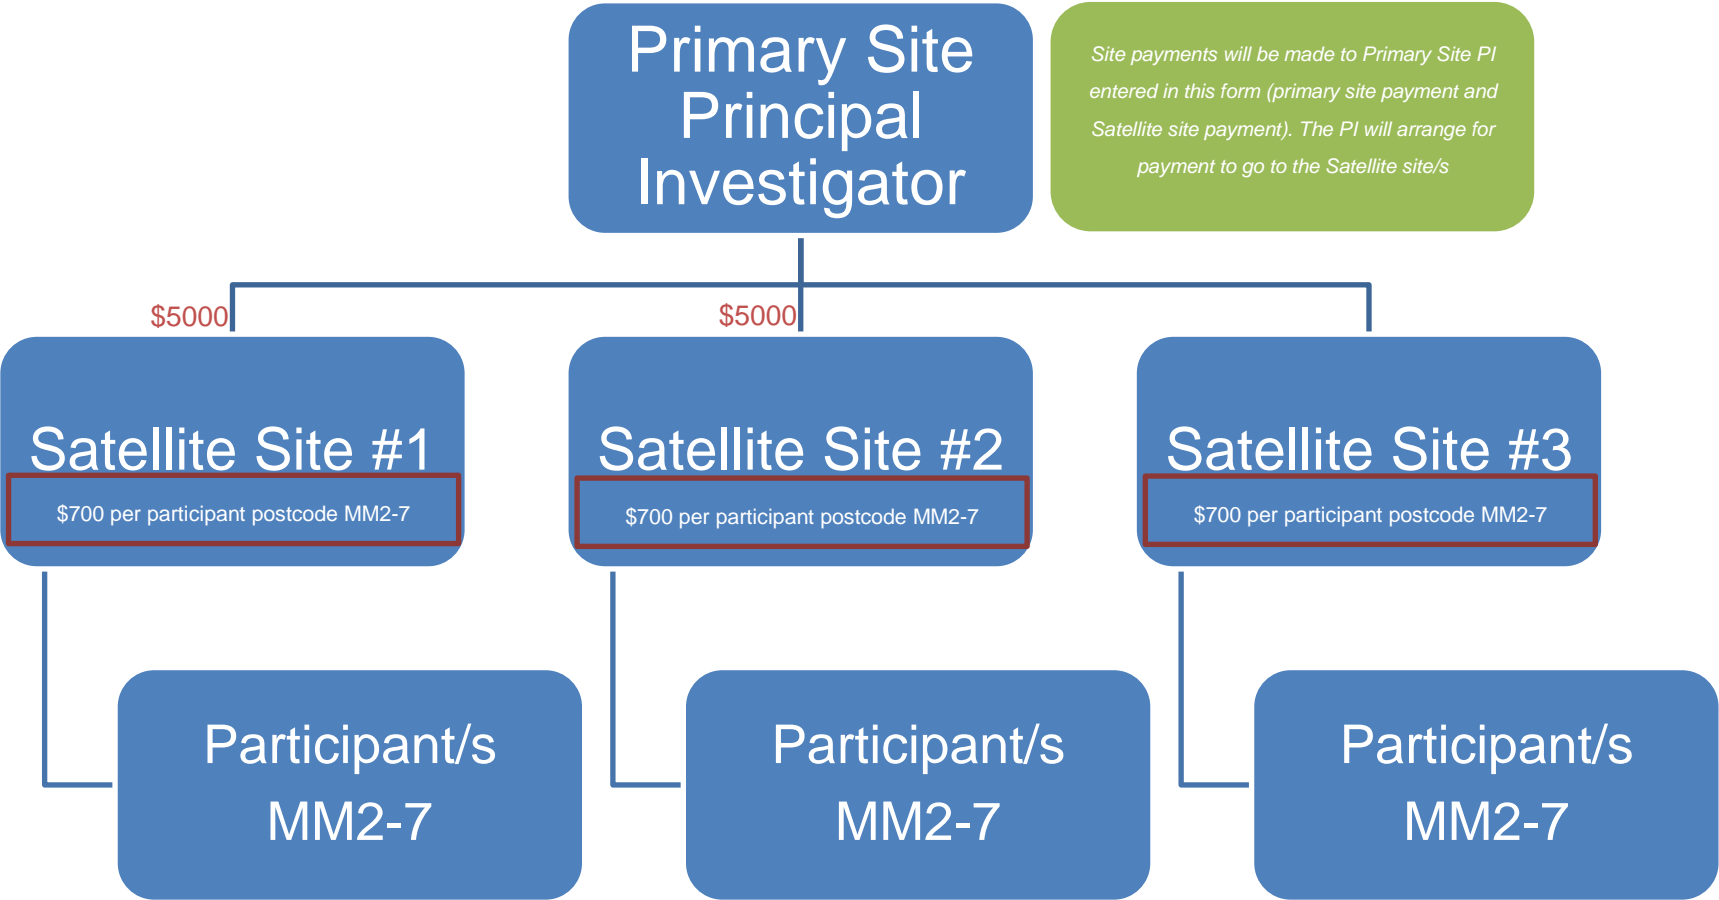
Primary Site Principal Investigator

Site payments will be made to Primary Site PI entered in this form (primary site payment and Satellite site payment). The PI will arrange for payment to go to the Satellite site/s

$5000

$5000

Satellite Site #1

$700 per participant postcode MM2-7

Satellite Site #2

$700 per participant postcode MM2-7

Satellite Site #3

$700 per participant postcode MM2-7

Participant/s MM2-7

Participant/s MM2-7

Participant/s MM2-7